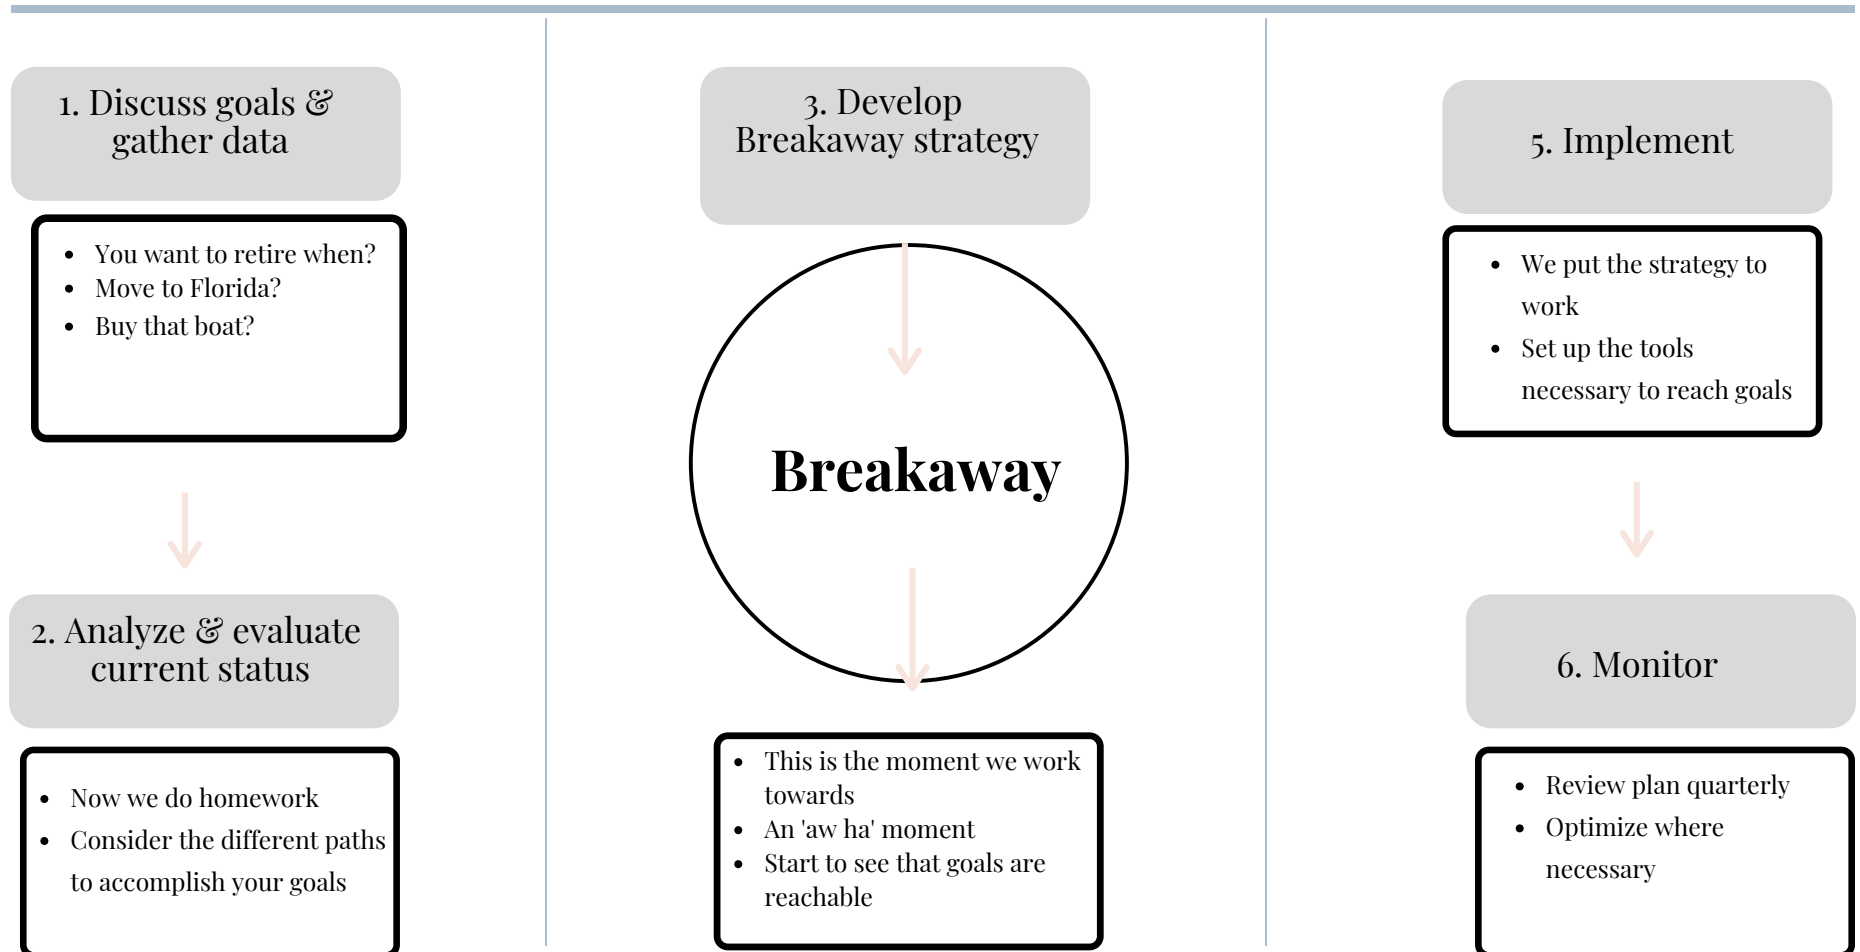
1. Discuss goals & gather data

- You want to retire when?
- Move to Florida?
- Buy that boat?

2. Analyze & evaluate current status

- Now we do homework
- Consider the different paths to accomplish your goals

3. Develop Breakaway strategy

Breakaway

- This is the moment we work towards
- An 'aw ha' moment
- Start to see that goals are reachable

5. Implement

- We put the strategy to work
- Set up the tools necessary to reach goals

6. Monitor

- Review plan quarterly
- Optimize where necessary